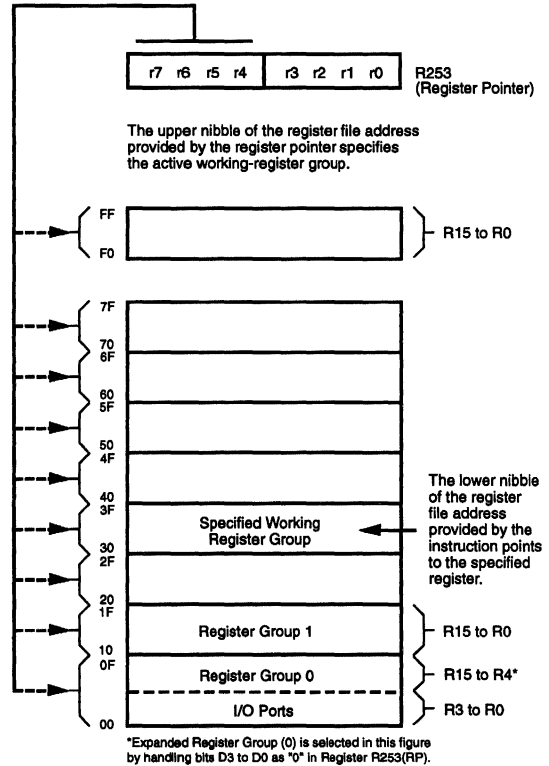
r7 r6 r5 r4 r3 r2 r1 r0

R253
(Register Pointer)

The upper nibble of the register file address provided by the register pointer specifies the active working-register group.

FF
F0

R15 to R0

7F
70
6F
60
5F
50
4F
40
3F
Specified Working Register Group
30
2F
20
1F
Register Group 1
10
0F
Register Group 0
I/O Ports
00

The lower nibble of the register file address provided by the instruction points to the specified register.

R15 to R0
R15 to R4*
R3 to R0

*Expanded Register Group (0) is selected in this figure by handling bits D3 to D0 as "0" in Register R253(RP).